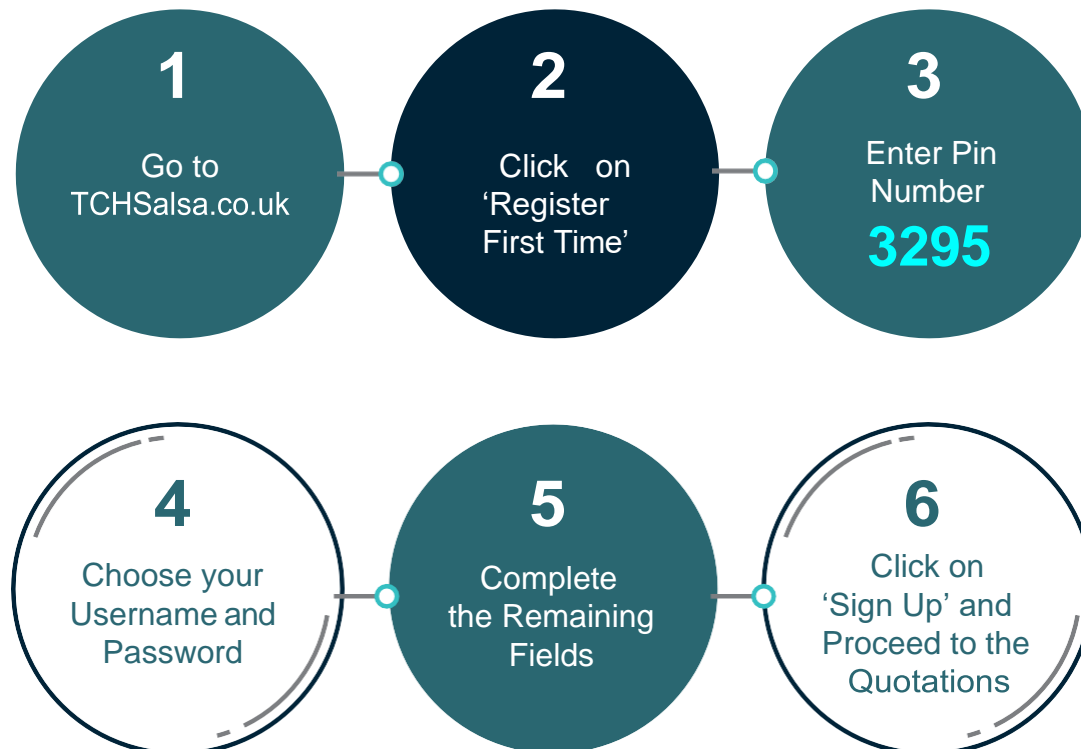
1
Go to TCHSalsa.co.uk

2
Click on 'Register First Time'

3
Enter Pin Number
3295

4
Choose your Username and Password

5
Complete the Remaining Fields

6
Click on 'Sign Up' and Proceed to the Quotations